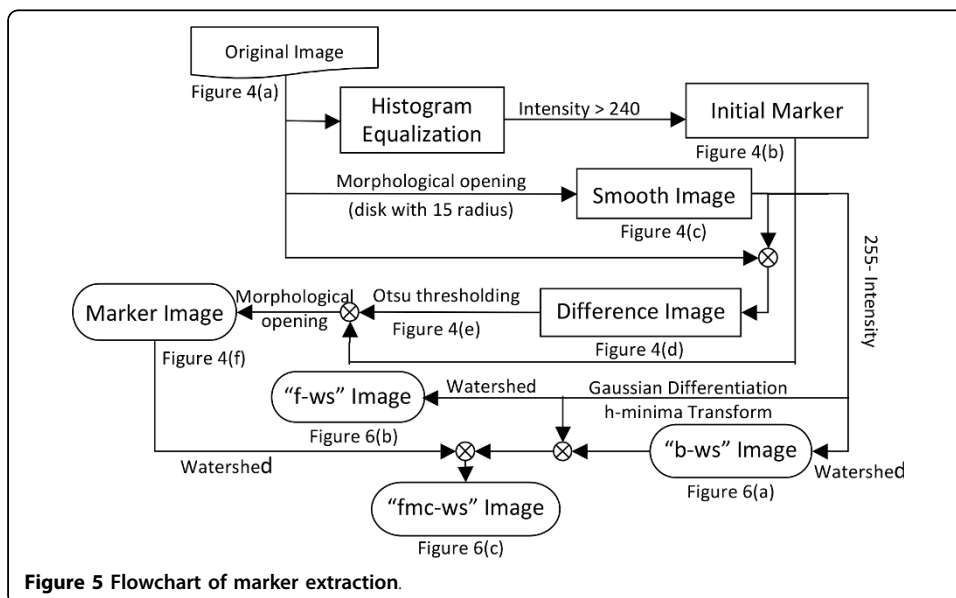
Original Image

Figure 4(a)

Histogram Equalization

Intensity > 240

Initial Marker

Figure 4(b)

Morphological opening

(disk with 15 radius)

Smooth Image

Figure 4(c)

255- Intensity

Marker Image

Morphological opening

Otsu thresholding

Figure 4(e)

Difference Image

Figure 4(f)

Figure 4(d)

Watershed

Gaussian Differentiation

"f-ws" Image

h-minima Transform

Figure 6(b)

"b-ws" Image

Watershed

Watershed

Figure 6(a)

"fmc-ws" Image

Figure 6(c)

**Figure 5 Flowchart of marker extraction**.